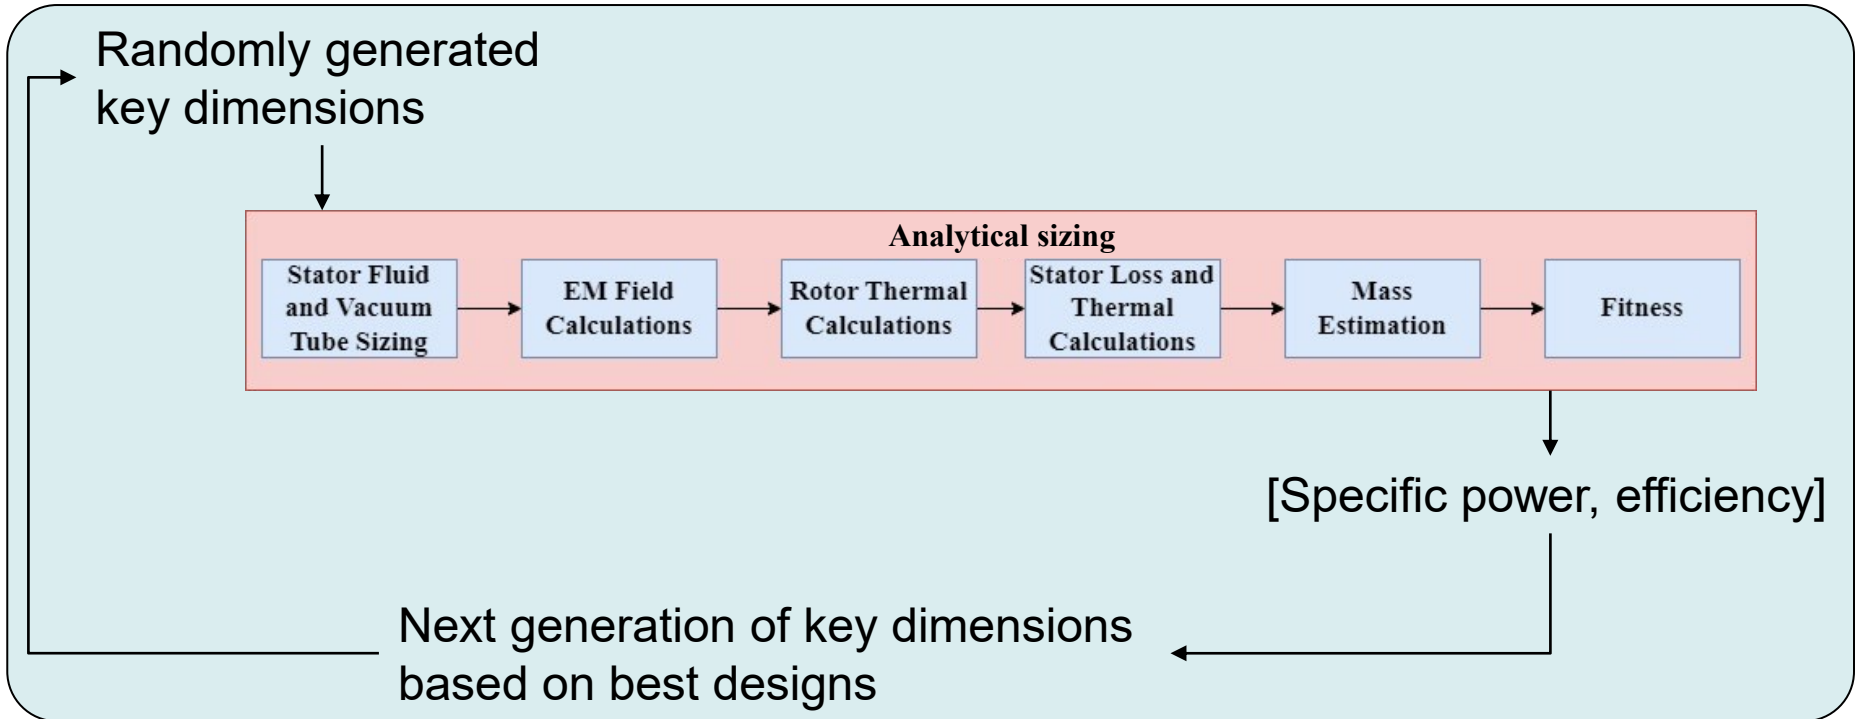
Randomly generated key dimensions

Analytical sizing

Stator Fluid and Vacuum Tube Sizing

EM Field Calculations

Rotor Thermal Calculations

Stator Loss and Thermal Calculations

Mass Estimation

Fitness

[Specific power, efficiency]

Next generation of key dimensions based on best designs